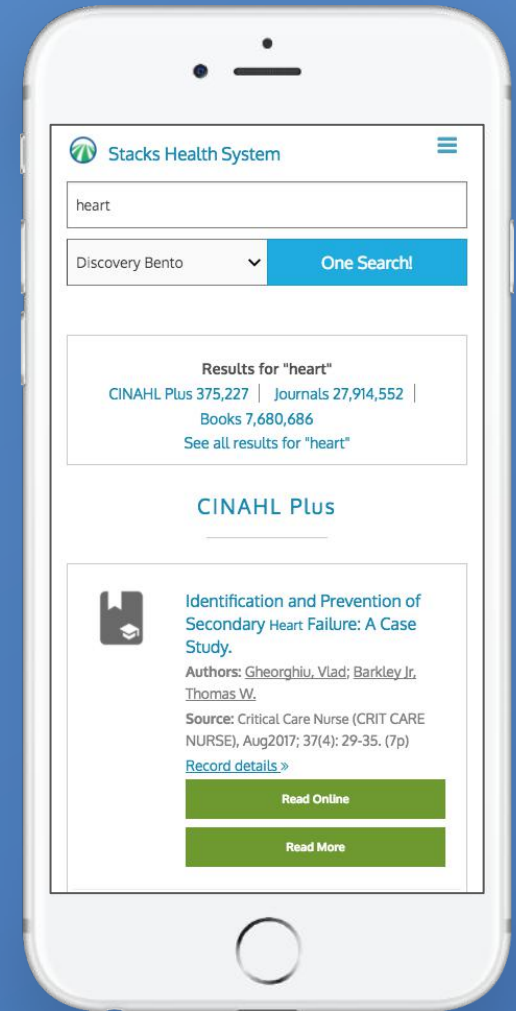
Stacks Health System

heart

Discovery Bento

One Search!

Results for "heart"
CINAHL Plus 375,227 | Journals 27,914,552 | Books 7,680,686
See all results for "heart"

CINAHL Plus

Identification and Prevention of Secondary Heart Failure: A Case Study.

Authors: Gheorghiu, Vlad; Barkley Jr, Thomas W.

Source: Critical Care Nurse (CRIT CARE NURSE), Aug2017; 37(4): 29-35. (7p)

Record details »

Read Online

Read More